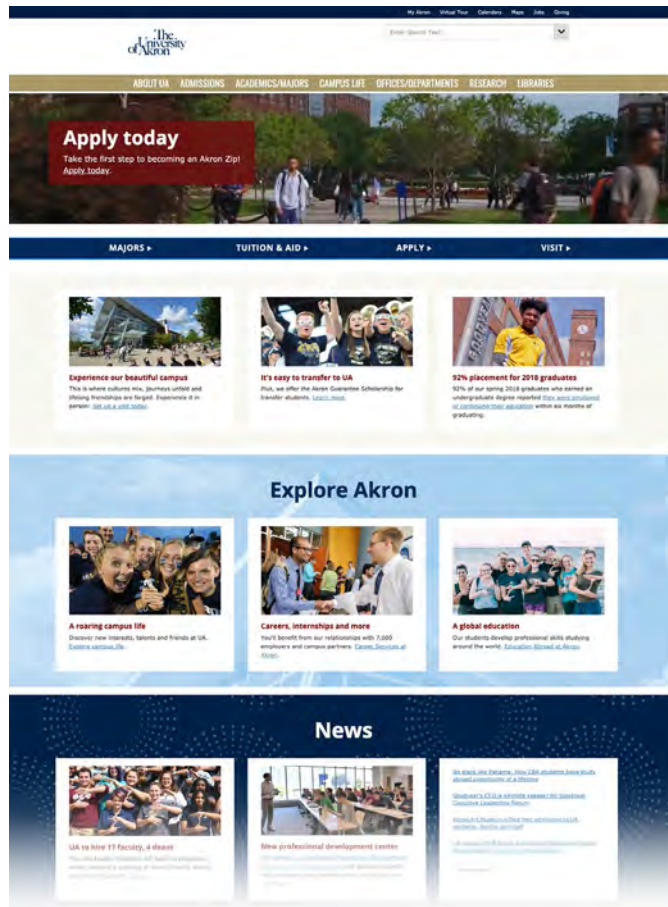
My Akron Virtual Tour Calendars Maps Jobs Giving

The University of Akron

Enter Search Text

ABOUT UA ADMISSIONS ACADEMICS/MAJORS CAMPUS LIFE OFFICES/DEPARTMENTS RESEARCH LIBRARIES

Apply today

Take the first step to becoming an Akron Zip! Apply today.

MAJORS ▸ TUITION & AID ▸ APPLY ▸ VISIT ▸

Experience our beautiful campus

This is where cultures mix, journeys unfold and lifelong friendships are forged. Experience it in person: Set up a visit today.

It's easy to transfer to UA

Plus, we offer the Akron Guarantee Scholarship for transfer students. Learn more.

92% placement for 2018 graduates

92% of our spring 2018 graduates who earned an undergraduate degree reported they were employed or continuing their education within six months of graduating.

Explore Akron

A roaring campus life

Discover new interests, talents and friends at UA. Explore campus life.

Careers, internships and more

You'll benefit from our relationships with 7,000 employers and campus partners. Career Services at Akron.

A global education

Our students develop professional skills studying around the world. Education Abroad at Akron.

News

UA to hire 17 faculty, 4 deans

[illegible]

New professional development center

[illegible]

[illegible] Panama: How CBA students have study abroad experience of a lifetime

Goodyear's CEO is keynote speaker for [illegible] Executive Leadership Forum

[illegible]

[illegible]